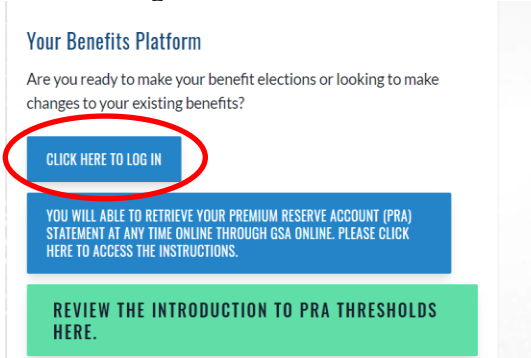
Your Benefits Platform

Are you ready to make your benefit elections or looking to make changes to your existing benefits?

CLICK HERE TO LOG IN

YOU WILL ABLE TO RETRIEVE YOUR PREMIUM RESERVE ACCOUNT (PRA) STATEMENT AT ANY TIME ONLINE THROUGH GSA ONLINE. PLEASE CLICK HERE TO ACCESS THE INSTRUCTIONS.

REVIEW THE INTRODUCTION TO PRA THRESHOLDS HERE.